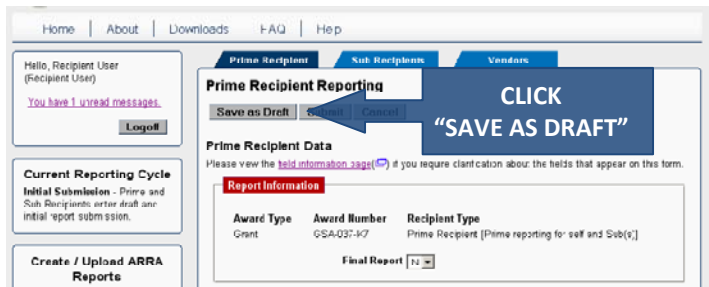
Home | About | Downloads | FAQ | Hep

Hello, Recipient User (Recipient User)

You have 1 unread messages.

Logoff

Current Reporting Cycle

Initial Submission - Prime and Sub Recipients enter draft and initial report submission.

Create / Upload ARRA Reports

Prime Recipient | Sub Recipients | Vendors

Prime Recipient Reporting

Save as Draft | Submit | Cancel

CLICK "SAVE AS DRAFT"

Prime Recipient Data

Please view the field information page if you require clarification about the fields that appear on this form.

Report Information

| Award Type | Award Number | Recipient Type |
|---|---|---|
| Grant | GSA-037-K7 | Prime Recipient [Prime reporting for self and Sub(s)] |

Final Report N